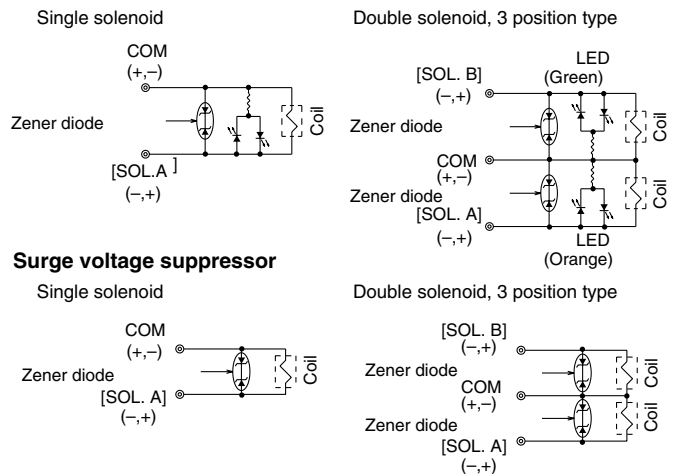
Single solenoid

COM
(+,–)

Zener diode

[SOL.A ]
(–,+)

Coil

Double solenoid, 3 position type

LED
(Green)

[SOL. B]
(–,+)

Zener diode

Coil

COM
(+,–)

Zener diode

[SOL. A]
(–,+)

Coil

LED
(Orange)

**Surge voltage suppressor**

Single solenoid

COM
(+,–)

Zener diode

[SOL. A]
(–,+)

Coil

Double solenoid, 3 position type

[SOL. B]
(–,+)

Zener diode

COM
(+,–)

Zener diode

[SOL. A]
(–,+)

Coil

Coil